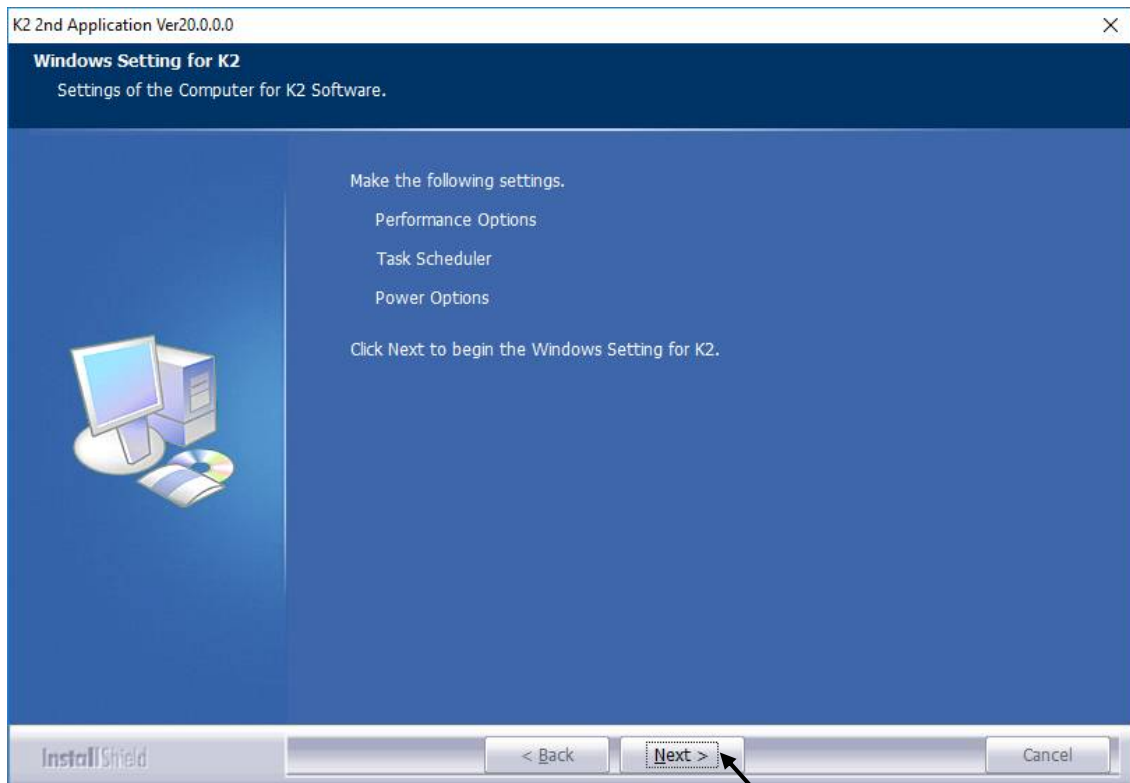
K2 2nd Application Ver20.0.0.0

×

Windows Setting for K2

Settings of the Computer for K2 Software.

Make the following settings.

Performance Options

Task Scheduler

Power Options

Click Next to begin the Windows Setting for K2.

InstallShield

< Back

Next >

Cancel